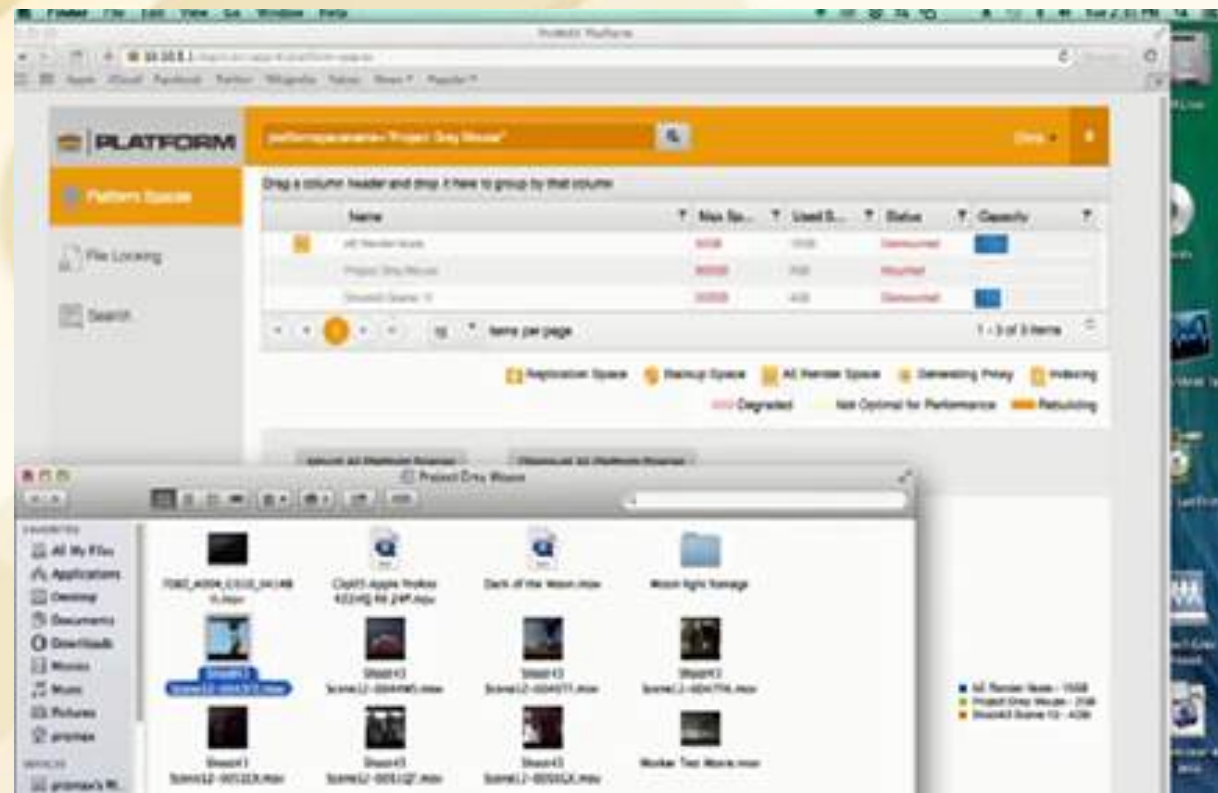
Finder File Edit View Go Window Help

ProMAX Platform

PLATFORM

platformspacename='Project Grey Mouse'

Platform Space

File Locking

Search

Drag a column header and drop it here to group by that column

| | Name | Max Sp... | Used S... | Status | Capacity |
|---|---|---|---|---|---|
| | AE Render Node | 500B | 150B | Dismounted | |
| | Project Grey Mouse | 800B | 25B | Mounted | |
| | Shoot43 Scene 10 | 500B | 42B | Dismounted | |

1 | 10 items per page | 1 - 3 of 3 items

Replication Space | Backup Space | AE Render Space | Generating Proxy | Indexing

Degraded | Not Optimal for Performance | Rebuilding

Mount All Platform Spaces | Dismount All Platform Spaces

Project Grey Mouse

FAVORITES
All My Files
Applications
Desktop
Documents
Downloads
Movies
Music
Pictures
promax

DEVICES
promax's M...

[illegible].mov
Clip05 Apple ProRes 422HQ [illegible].mov
Dark of the Moon.mov
Moon fight footage

Shoot43 Scene12-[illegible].mov
Shoot43 Scene12-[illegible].mov
Shoot43 Scene12-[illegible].mov
Shoot43 Scene12-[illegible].mov

Shoot43 Scene12-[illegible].mov
Shoot43 Scene12-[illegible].mov
Shoot43 Scene12-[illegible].mov
Worker Test Movie.mov

AE Render Node - 150B
Project Grey Mouse - 25B
Shoot43 Scene 10 - 42B